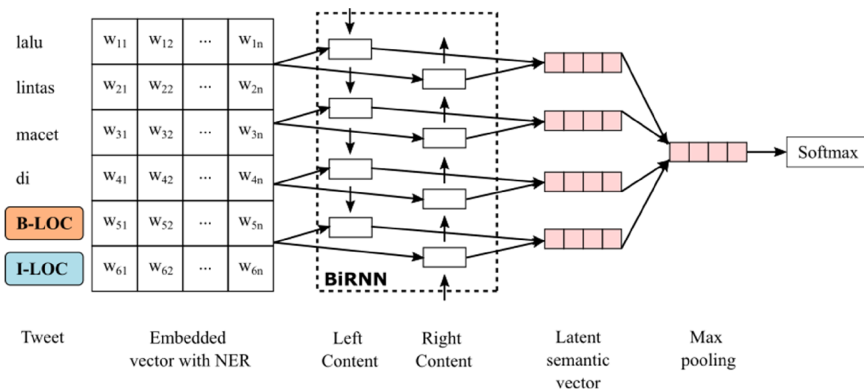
lalu
lintas
macet
di
B-LOC
I-LOC

| $w_{11}$ | $w_{12}$ | ··· | $w_{1n}$ |
|---|---|---|---|
| $w_{21}$ | $w_{22}$ | ··· | $w_{2n}$ |
| $w_{31}$ | $w_{32}$ | ··· | $w_{3n}$ |
| $w_{41}$ | $w_{42}$ | ··· | $w_{4n}$ |
| $w_{51}$ | $w_{52}$ | ··· | $w_{5n}$ |
| $w_{61}$ | $w_{62}$ | ··· | $w_{6n}$ |

BiRNN

Softmax

Tweet

Embedded vector with NER

Left Content

Right Content

Latent semantic vector

Max pooling